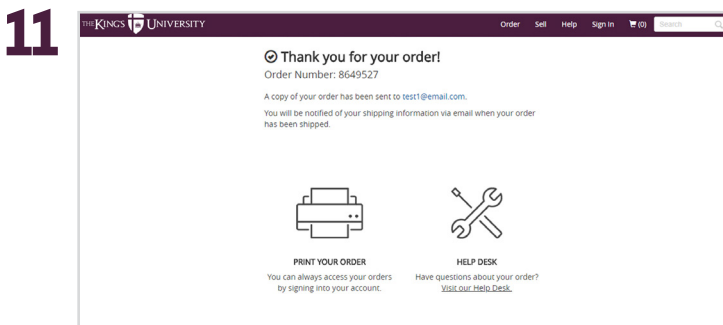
11

THE KING'S UNIVERSITY

Order Sell Help Sign In (0) Search

Thank you for your order!

Order Number: 8649527

A copy of your order has been sent to test1@email.com.

You will be notified of your shipping information via email when your order has been shipped.

PRINT YOUR ORDER

You can always access your orders by signing into your account.

HELP DESK

Have questions about your order? Visit our Help Desk.